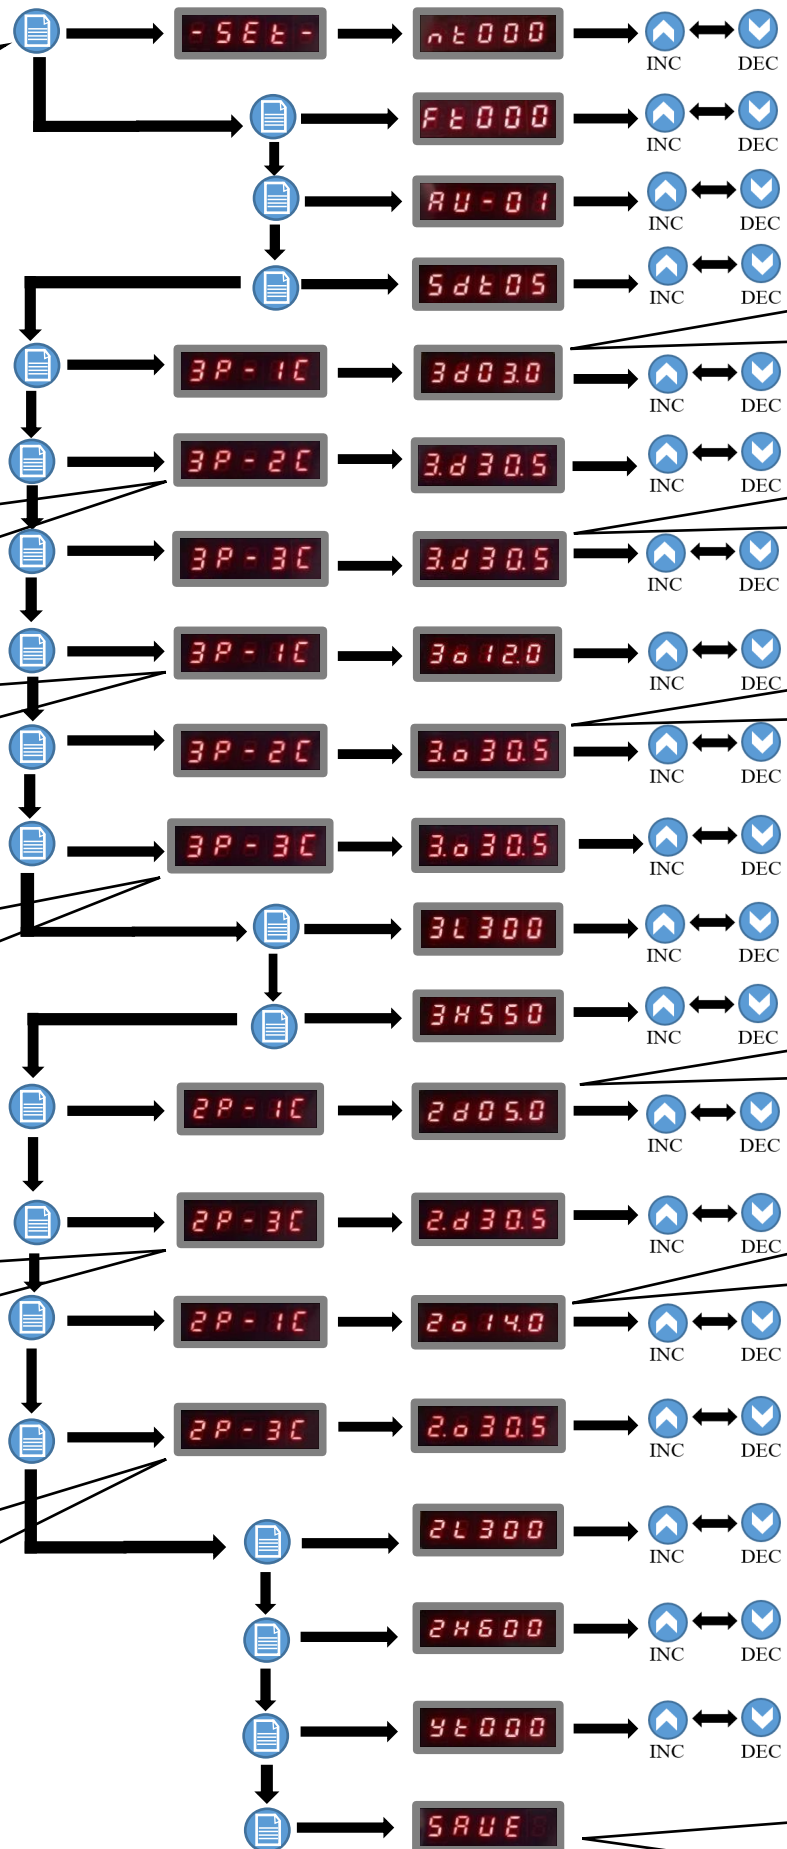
-SEt-
nt000
INC DEC
Ft000
INC DEC
AU-01
INC DEC
Sdt05
INC DEC
3P-1C
3d03.0
INC DEC
3P-2C
3.d30.5
INC DEC
3P-3C
3.d30.5
INC DEC
3P-1C
3o12.0
INC DEC
3P-2C
3.o30.5
INC DEC
3P-3C
3.o30.5
INC DEC
3L300
INC DEC
3H550
INC DEC
2P-1C
2d05.0
INC DEC
2P-3C
2.d30.5
INC DEC
2P-1C
2o14.0
INC DEC
2P-3C
2.o30.5
INC DEC
2L300
INC DEC
2H600
INC DEC
yt000
INC DEC
SAUE